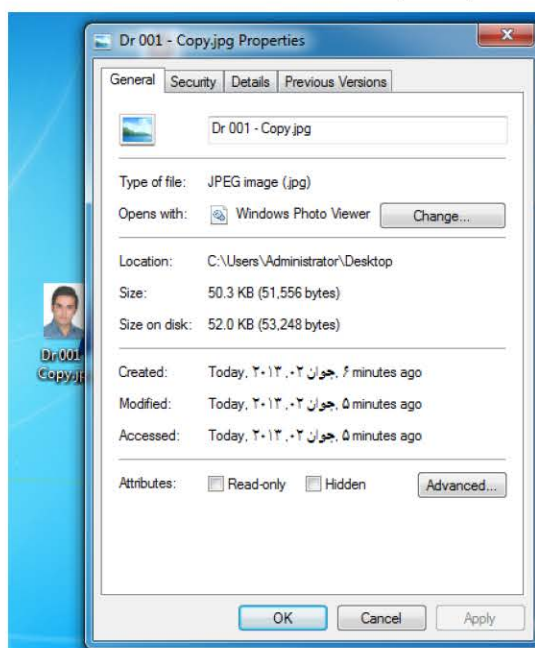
Dr 001 - Copy.jpg Properties

General | Security | Details | Previous Versions

Dr 001 - Copy.jpg

Type of file: JPEG image (.jpg)

Opens with: Windows Photo Viewer | Change...

Location: C:\Users\Administrator\Desktop

Size: 50.3 KB (51,556 bytes)

Size on disk: 52.0 KB (53,248 bytes)

Created: Today, ۲۰۱۳ ,۰۲ جوان, ۶ minutes ago

Modified: Today, ۲۰۱۳ ,۰۲ جوان, ۵ minutes ago

Accessed: Today, ۲۰۱۳ ,۰۲ جوان, ۵ minutes ago

Attributes: Read-only Hidden Advanced...

OK | Cancel | Apply

Dr 001 - Copy.jpg